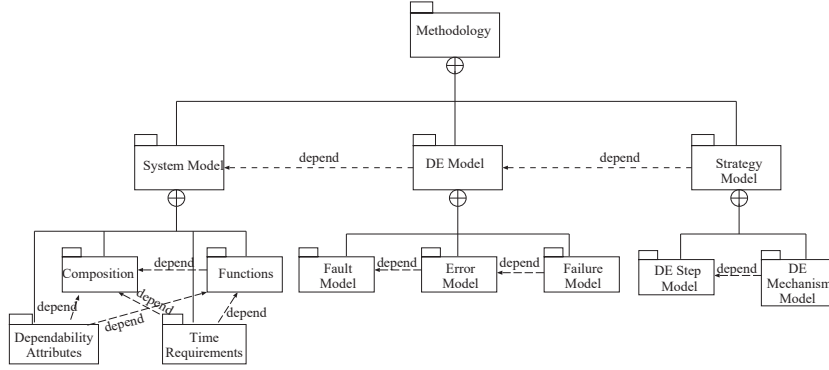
Methodology

System Model

depend

DE Model

depend

Strategy Model

Composition

depend

Functions

depend

depend

depend

Dependability Attributes

Time Requirements

depend

Fault Model

depend

Error Model

depend

Failure Model

DE Step Model

depend

DE Mechanism Model